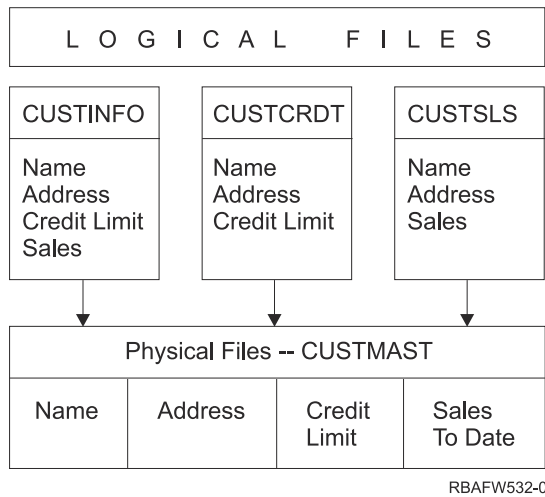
L O G I C A L   F I L E S

CUSTINFO

Name
Address
Credit Limit
Sales

CUSTCRDT

Name
Address
Credit Limit

CUSTSLS

Name
Address
Sales

Physical Files -- CUSTMAST

| Name | Address | Credit Limit | Sales To Date |
|---|---|---|---|

RBAFW532-0